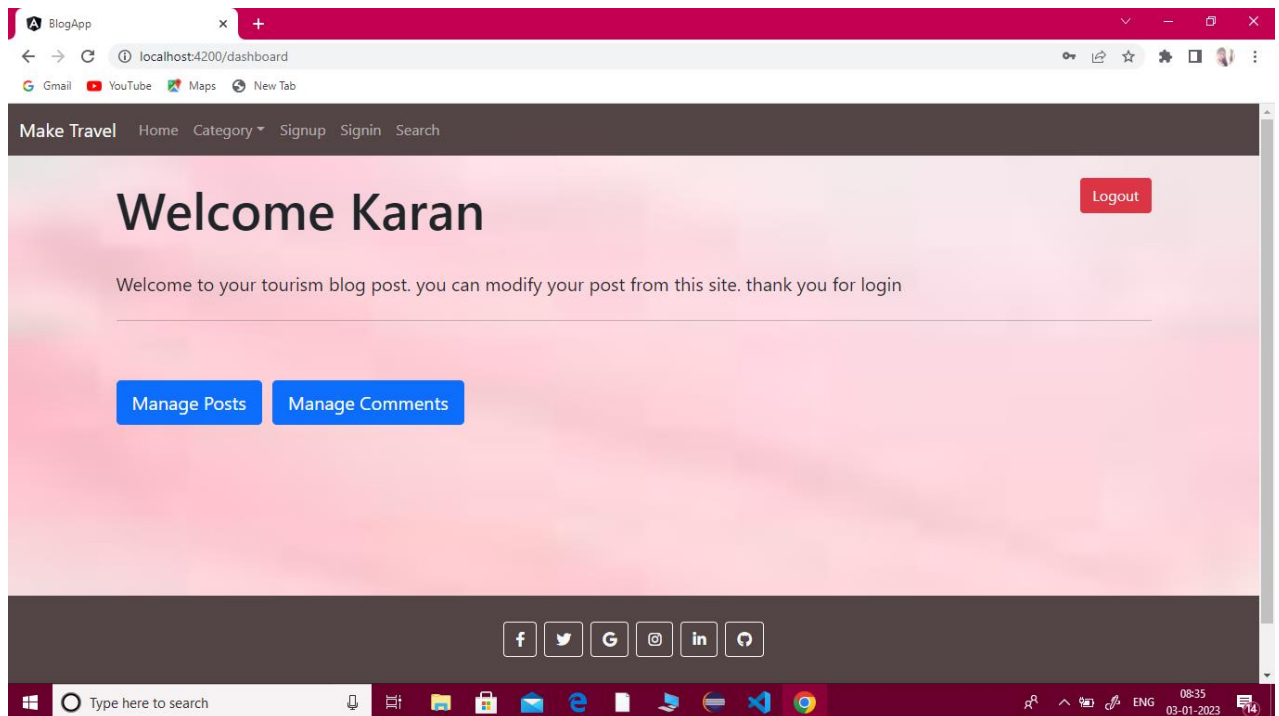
BlogApp

localhost:4200/dashboard

Gmail YouTube Maps New Tab

Make Travel Home Category Signup Signin Search

Logout

Welcome Karan

Welcome to your tourism blog post. you can modify your post from this site. thank you for login

Manage Posts Manage Comments

Type here to search

ENG 08:35 03-01-2023 14